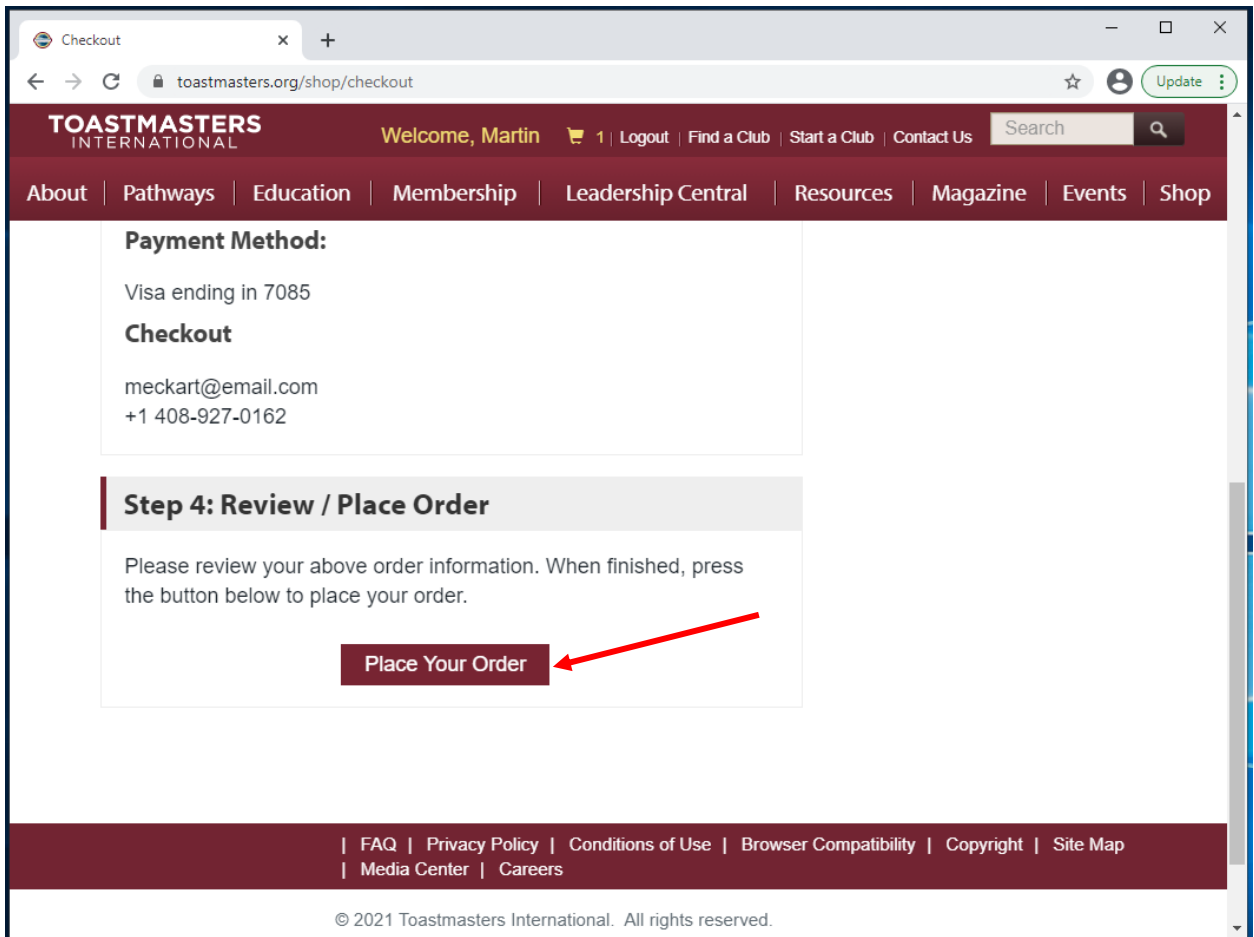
Checkout

toastmasters.org/shop/checkout

Update

TOASTMASTERS INTERNATIONAL

Welcome, Martin 1 | Logout | Find a Club | Start a Club | Contact Us

Search

About | Pathways | Education | Membership | Leadership Central | Resources | Magazine | Events | Shop

Payment Method:

Visa ending in 7085

Checkout

meckart@email.com
+1 408-927-0162

Step 4: Review / Place Order

Please review your above order information. When finished, press the button below to place your order.

Place Your Order

| FAQ | Privacy Policy | Conditions of Use | Browser Compatibility | Copyright | Site Map | Media Center | Careers

© 2021 Toastmasters International. All rights reserved.